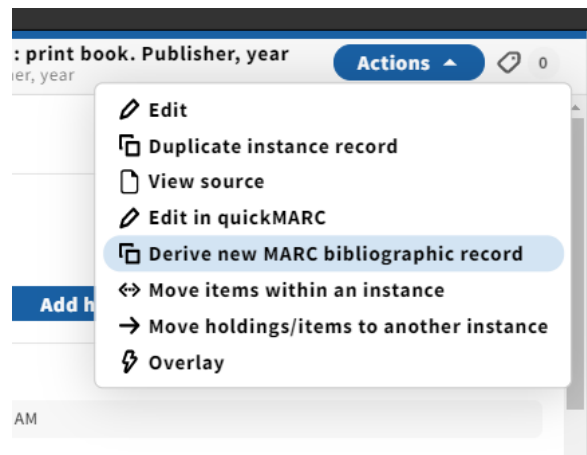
: print book. Publisher, year
er, year

Actions

0

Edit
Duplicate instance record
View source
Edit in quickMARC
Derive new MARC bibliographic record
Move items within an instance
Move holdings/items to another instance
Overlay

Add h

AM